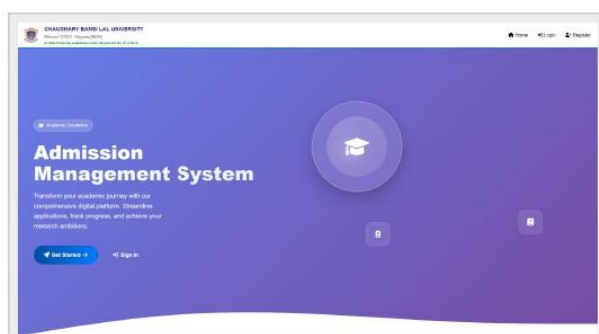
CHAUDHARY BANSI LAL UNIVERSITY
Bhiwani-127021, Haryana (INDIA)
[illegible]

Home Login Register

Academic Excellence

Admission Management System

Transform your academic journey with our comprehensive digital platform. Streamline applications, track progress, and achieve your research ambitions.

Get Started → Sign In